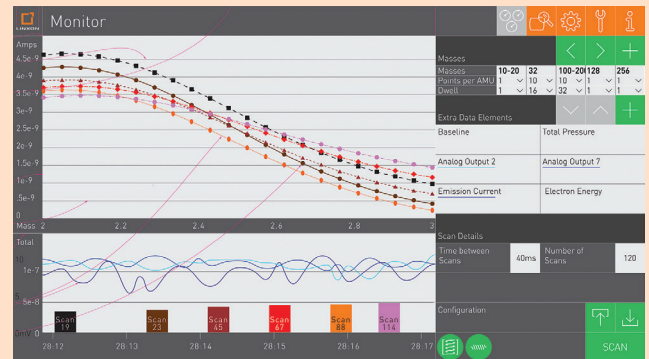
LEXXON Monitor

Amps
4.5e-9
4e-9
3.5e-9
3e-9
2.5e-9
2e-9
1.5e-9
1e-9
5e-10
0
Mass 2 2.2 2.4 2.6 2.8 3

Total
1e-7
5e-8
0mA

Scan 19
Scan 23
Scan 45
Scan 67
Scan 88
Scan 114

28:12 28:13 28:14 28:15 28:16 28:17

Masses

| Masses | 10-20 | 32 | 100-200 | 128 | 256 |
|---|---|---|---|---|---|
| Points per AMU | 1 | 10 | 10 | 1 | 1 |
| Dwell | 1 | 16 | 32 | 1 | 1 |

Extra Data Elements

Baseline
Total Pressure
Analog Output 2
Analog Output 7
Emission Current
Electron Energy

Scan Details

Time between Scans
40ms
Number of Scans
120

Configuration

SCAN